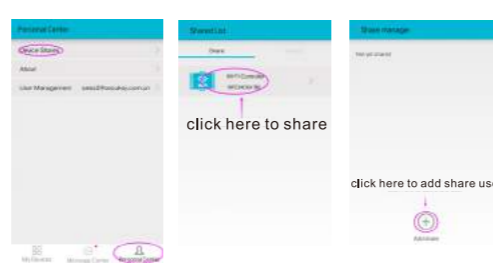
Personal Center

Device Shares

About

User Management sales@foscukey.com.cn

My Devices Message Center Personal Center

Shared List

Share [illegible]

WIFI Controller 9AC40cb9b

click here to share

Share manager

Not yet shared

click here to add share use

Add share